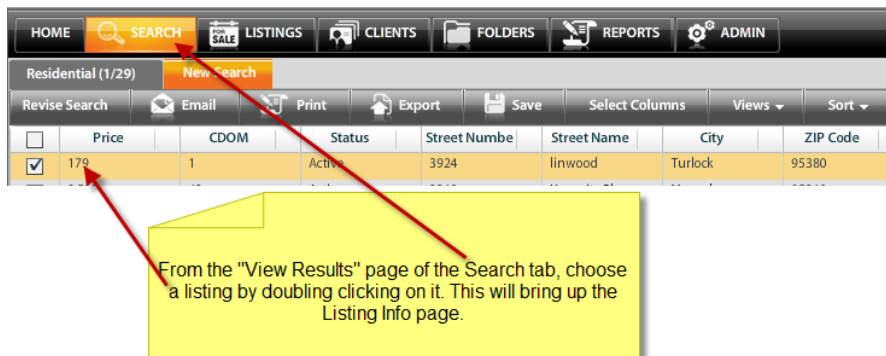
HOME SEARCH LISTINGS CLIENTS FOLDERS REPORTS ADMIN

Residential (1/29) New Search

Revise Search Email Print Export Save Select Columns Views Sort

| | Price | CDOM | Status | Street Numbe | Street Name | City | ZIP Code |
|---|---|---|---|---|---|---|---|
| ☑ | 179 | 1 | Active | 3924 | linwood | Turlock | 95380 |

From the "View Results" page of the Search tab, choose a listing by doubling clicking on it. This will bring up the Listing Info page.